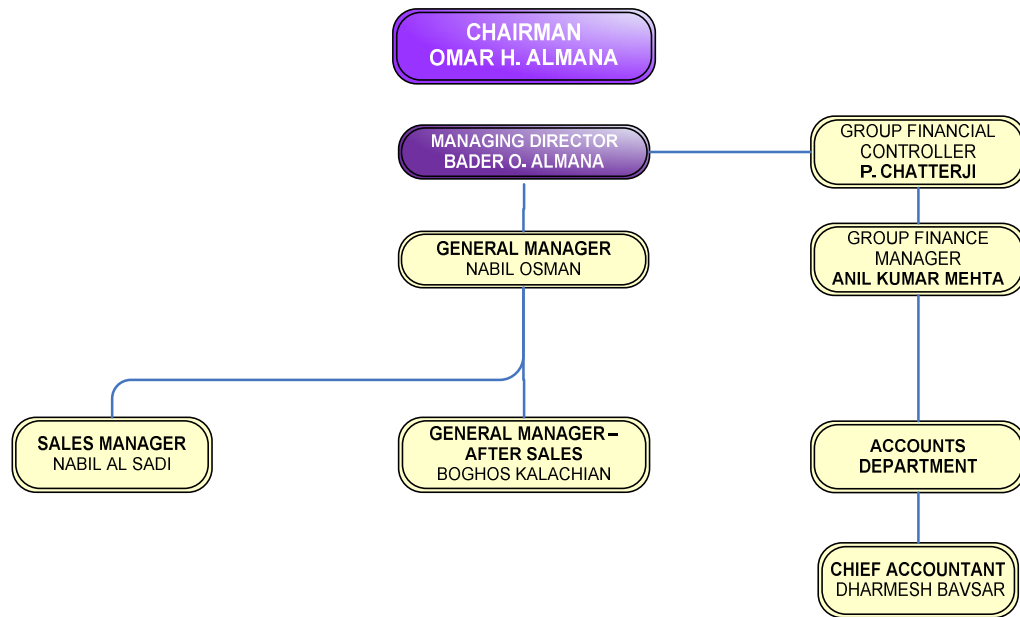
CHAIRMAN
OMAR H. ALMANA

MANAGING DIRECTOR
BADER O. ALMANA

GROUP FINANCIAL CONTROLLER
P. CHATTERJI

GENERAL MANAGER
NABIL OSMAN

GROUP FINANCE MANAGER
ANIL KUMAR MEHTA

SALES MANAGER
NABIL AL SADI

GENERAL MANAGER – AFTER SALES
BOGHOS KALACHIAN

ACCOUNTS DEPARTMENT

CHIEF ACCOUNTANT
DHARMESH BAVSAR